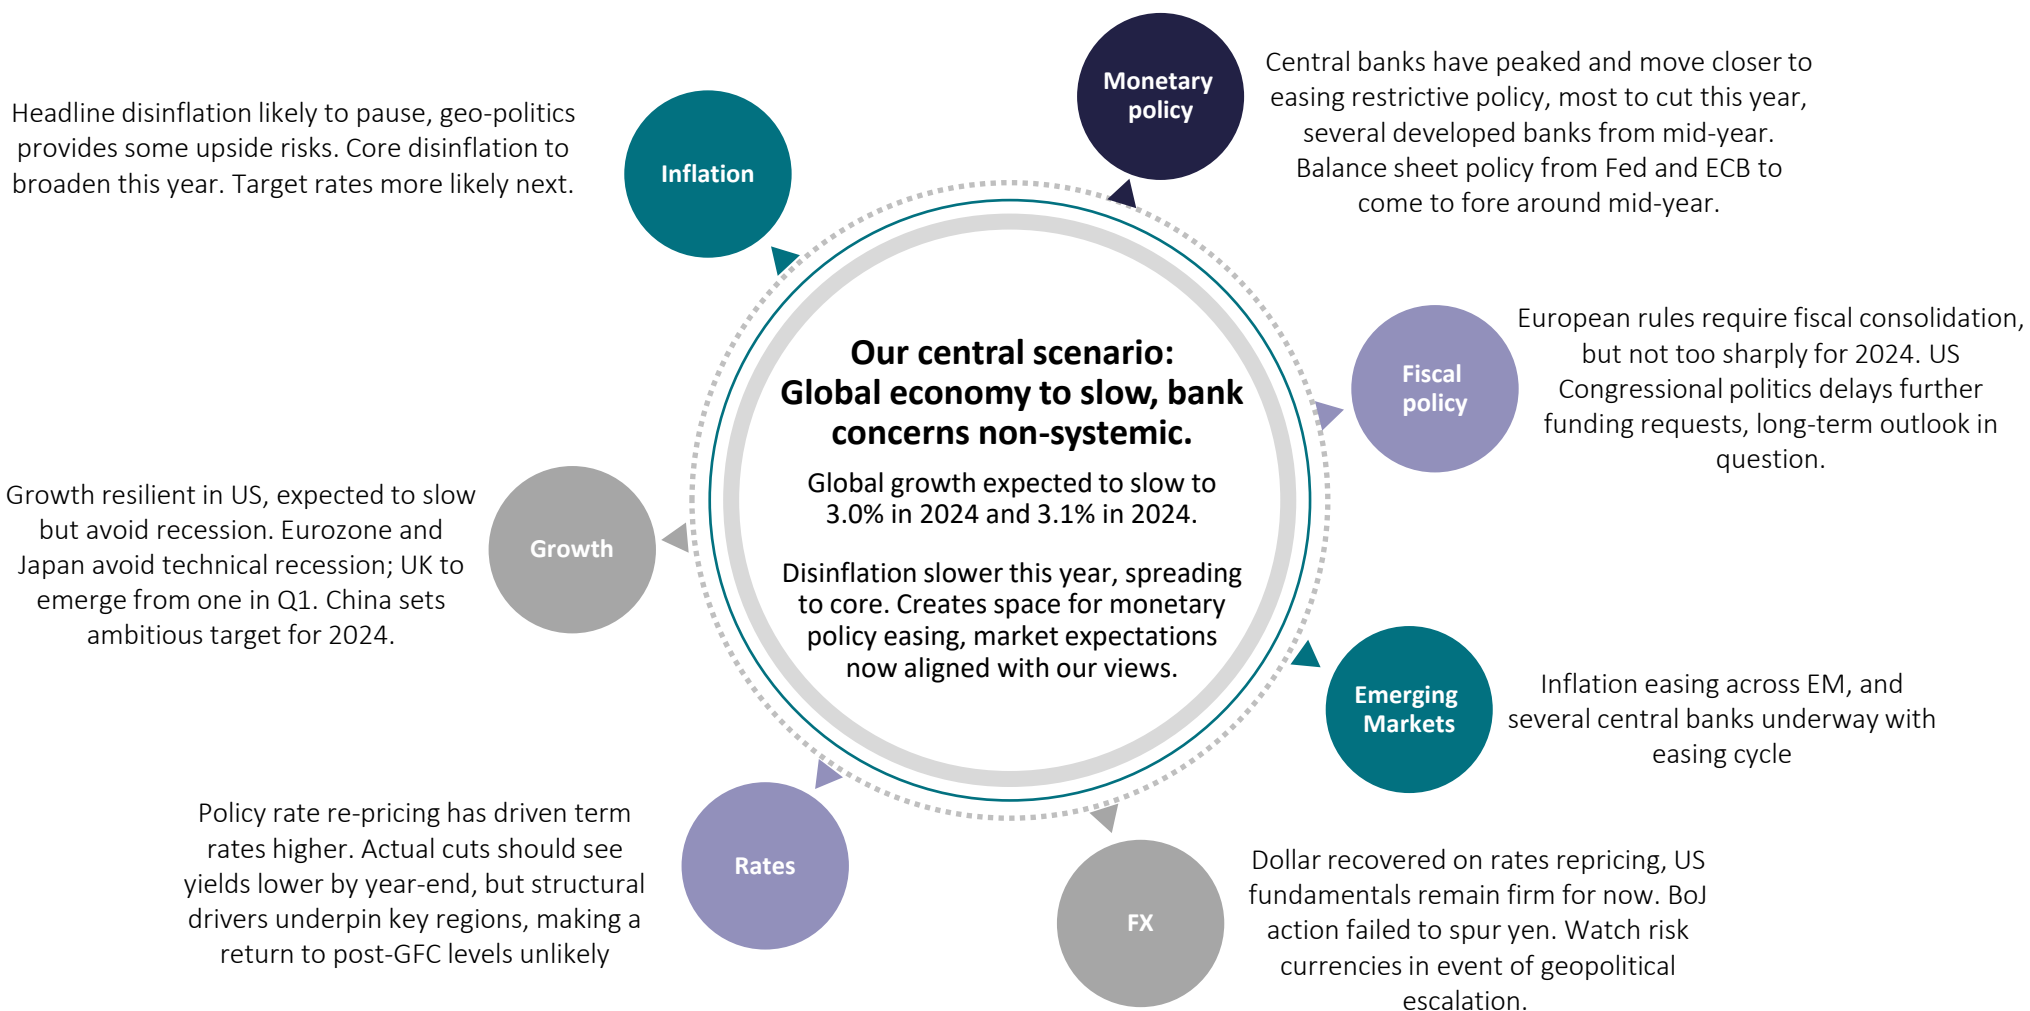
Our central scenario: Global economy to slow, bank concerns non-systemic.

Global growth expected to slow to 3.0% in 2024 and 3.1% in 2024.

Disinflation slower this year, spreading to core. Creates space for monetary policy easing, market expectations now aligned with our views.

Inflation

Headline disinflation likely to pause, geo-politics provides some upside risks. Core disinflation to broaden this year. Target rates more likely next.

Monetary policy

Central banks have peaked and move closer to easing restrictive policy, most to cut this year, several developed banks from mid-year. Balance sheet policy from Fed and ECB to come to fore around mid-year.

Fiscal policy

European rules require fiscal consolidation, but not too sharply for 2024. US Congressional politics delays further funding requests, long-term outlook in question.

Emerging Markets

Inflation easing across EM, and several central banks underway with easing cycle

FX

Dollar recovered on rates repricing, US fundamentals remain firm for now. BoJ action failed to spur yen. Watch risk currencies in event of geopolitical escalation.

Rates

Policy rate re-pricing has driven term rates higher. Actual cuts should see yields lower by year-end, but structural drivers underpin key regions, making a return to post-GFC levels unlikely

Growth

Growth resilient in US, expected to slow but avoid recession. Eurozone and Japan avoid technical recession; UK to emerge from one in Q1. China sets ambitious target for 2024.